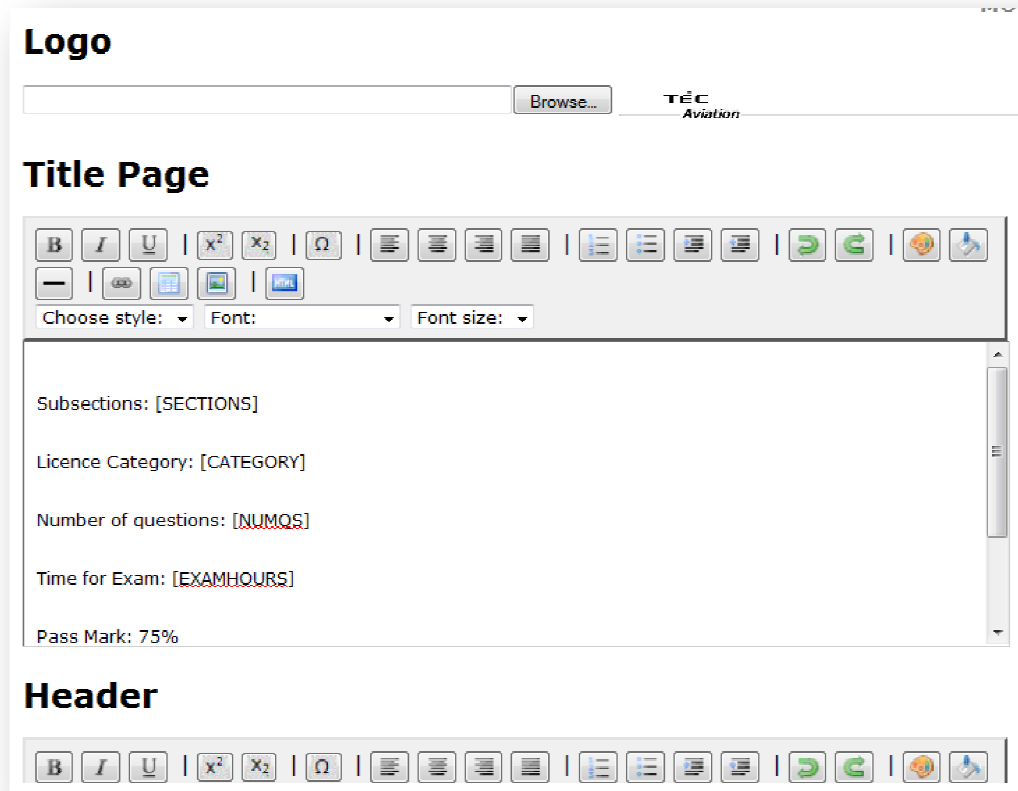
Logo

Browse...

TEC Aviation

Title Page

B I U $x^2$ $x_2$ Ω

HTML

Choose style: Font: Font size:

Subsections: [SECTIONS]

Licence Category: [CATEGORY]

Number of questions: [NUMQS]

Time for Exam: [EXAMHOURS]

Pass Mark: 75%

Header

B I U $x^2$ $x_2$ Ω